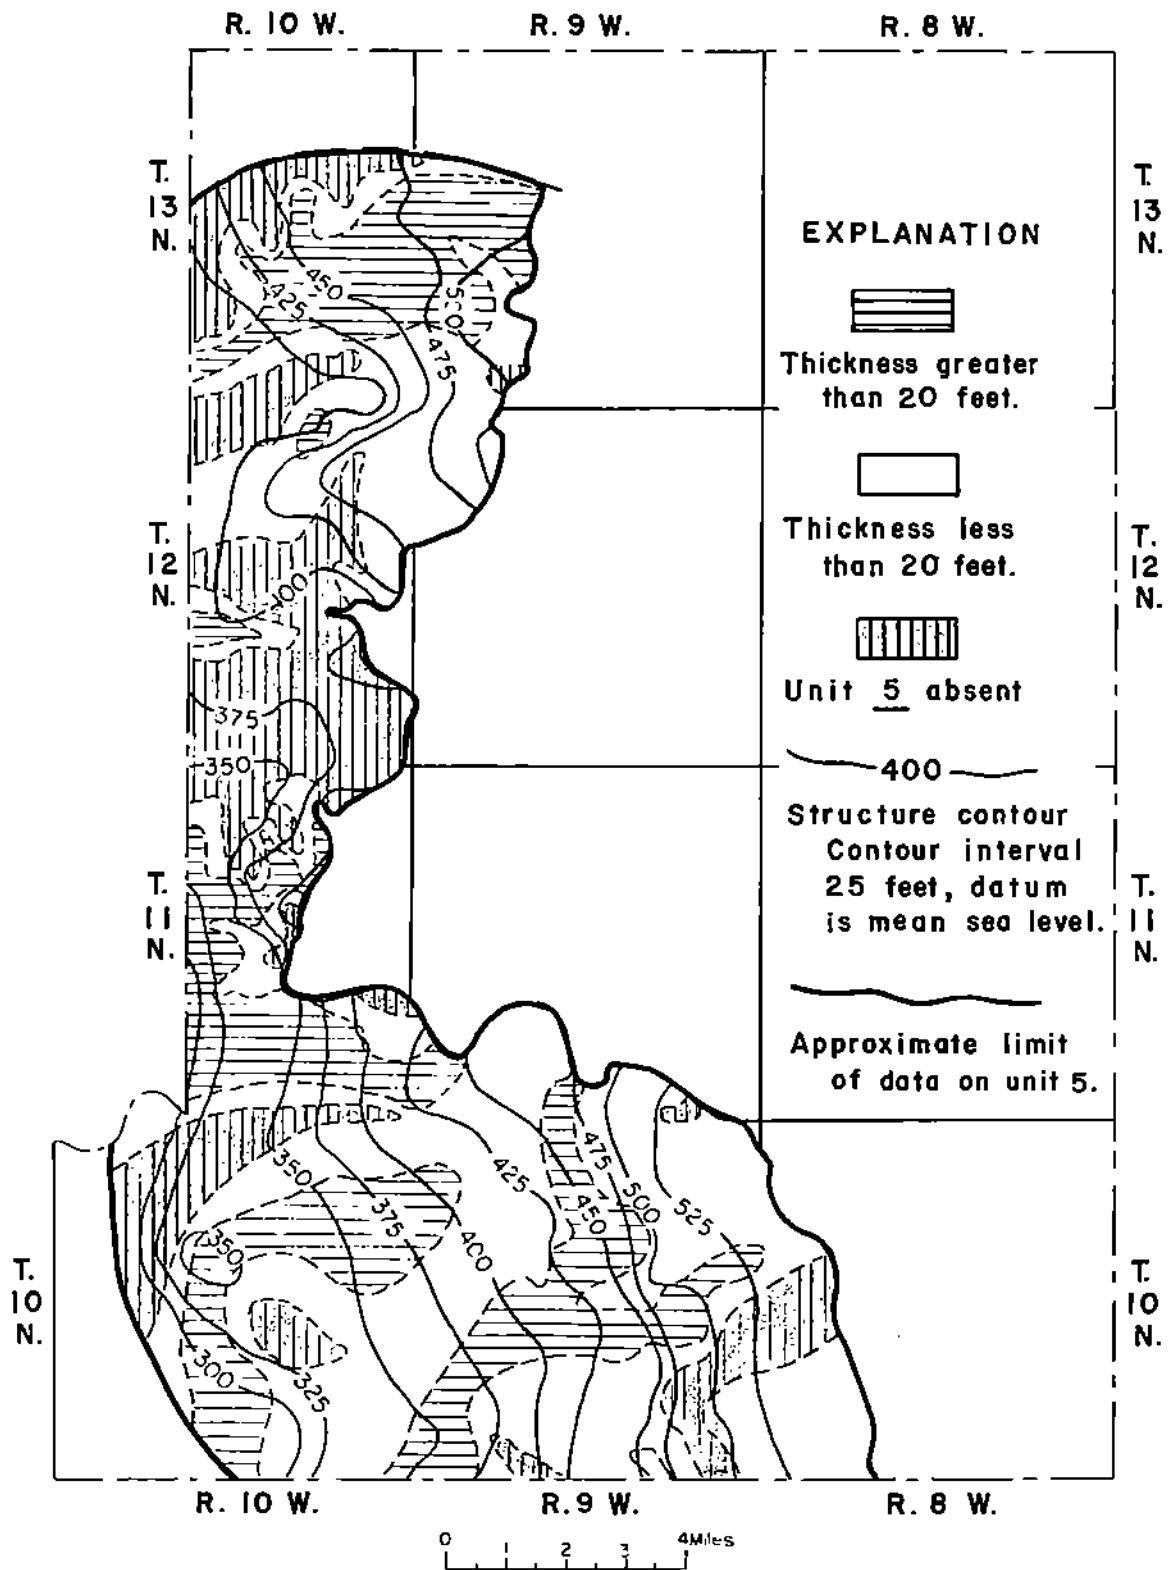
R. 10 W.  R. 9 W.  R. 8 W.

T. 13 N.

T. 13 N.

EXPLANATION

Thickness greater than 20 feet.

Thickness less than 20 feet.

Unit 5 absent

400

Structure contour Contour interval 25 feet, datum is mean sea level.

Approximate limit of data on unit 5.

T. 12 N.

T. 12 N.

T. 11 N.

T. 11 N.

T. 10 N.

T. 10 N.

425
450
500
475
400
375
350
350
375
400
425
450
475
500
525
350
300
325

R. 10 W.  R. 9 W.  R. 8 W.

0 1 2 3 4 Miles